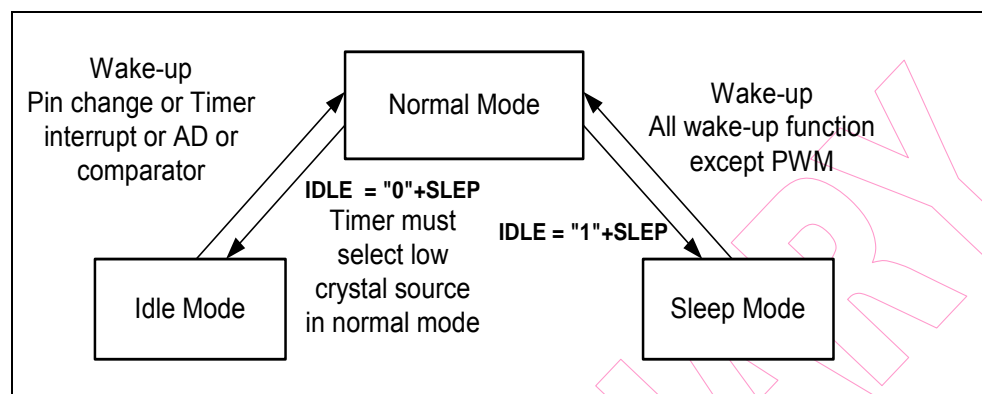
Wake-up
Pin change or Timer interrupt or AD or comparator

Normal Mode

Wake-up
All wake-up function except PWM

IDLE = "0"+SLEP
Timer must select low crystal source in normal mode

IDLE = "1"+SLEP

Idle Mode

Sleep Mode